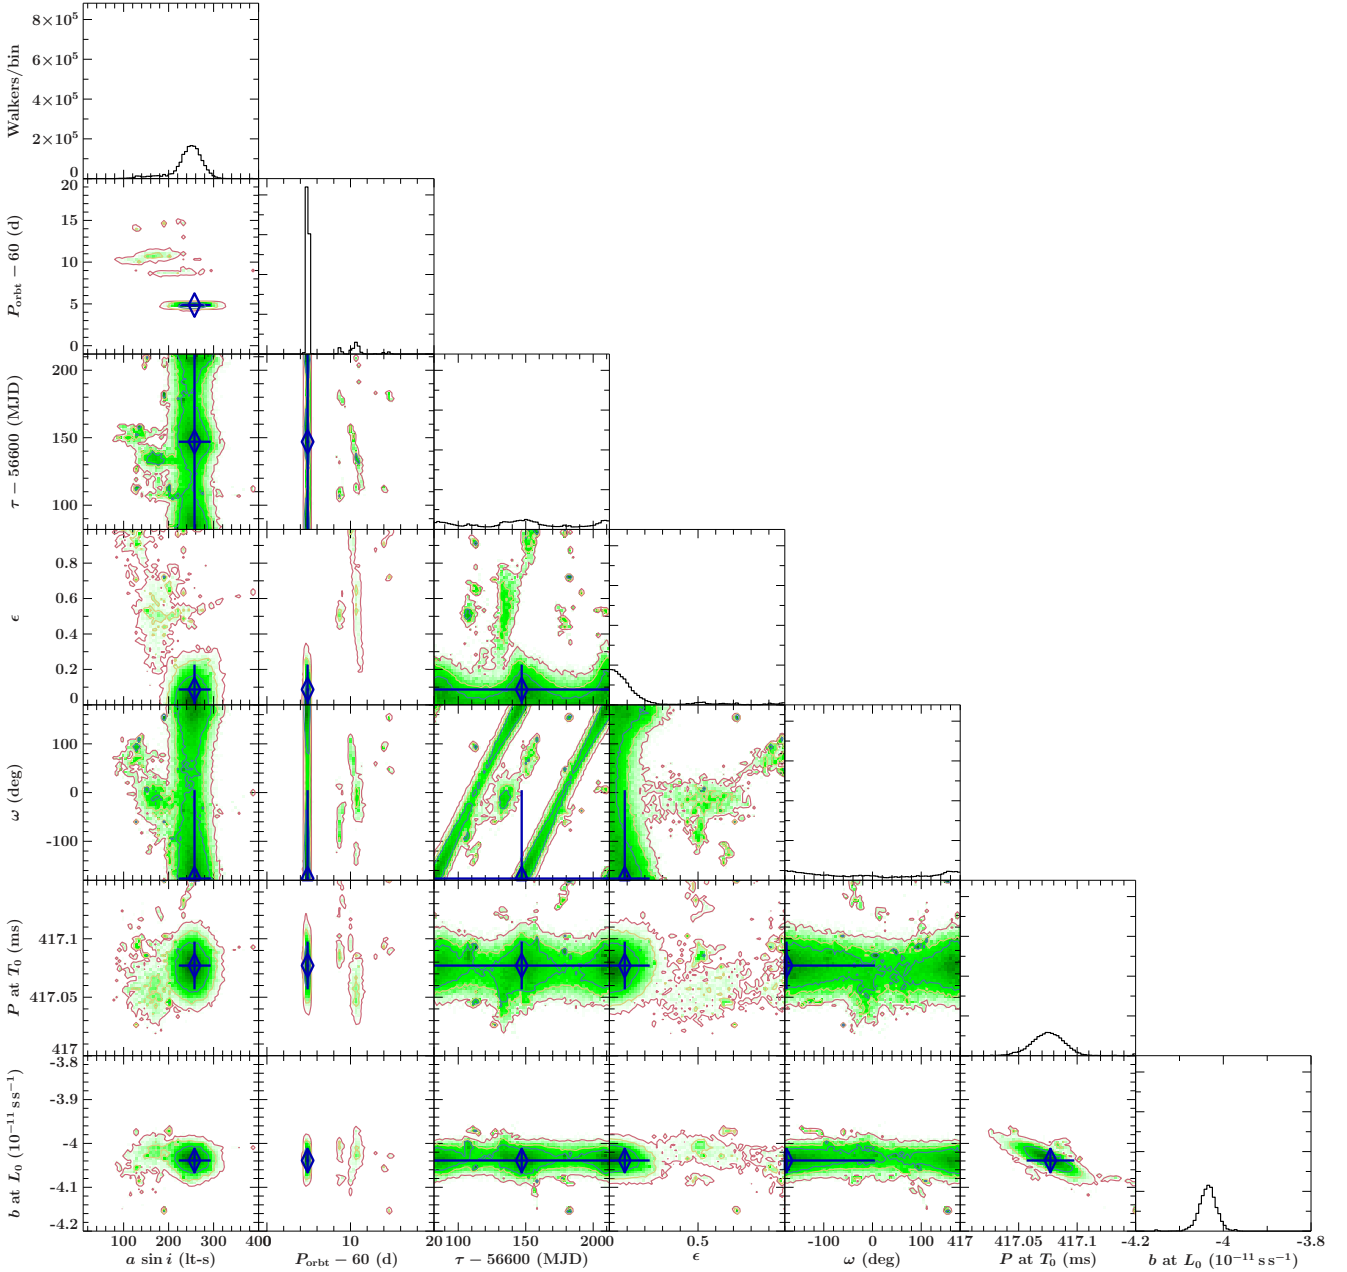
Walkers/bin
$8\times10^5$
$6\times10^5$
$4\times10^5$
$2\times10^5$
0

$P_{\rm orbt}-60$ (d)
20
15
10
5
0

$\tau-56600$ (MJD)
200
150
100

$\epsilon$
0.8
0.6
0.4
0.2
0

$\omega$ (deg)
100
0
-100

$P$ at $T_0$ (ms)
417.1
417.05
417

$b$ at $L_0$ ($10^{-11}$ s s$^{-1}$)
-3.8
-3.9
-4
-4.1
-4.2

100 200 300 400
$a \sin i$ (lt-s)

0 10 20
$P_{\rm orbt}-60$ (d)

100 150 200
$\tau-56600$ (MJD)

0.5
$\epsilon$

-100 0 100
$\omega$ (deg)

417 417.05 417.1
$P$ at $T_0$ (ms)

-4.2 -4 -3.8
$b$ at $L_0$ ($10^{-11}$ s s$^{-1}$)